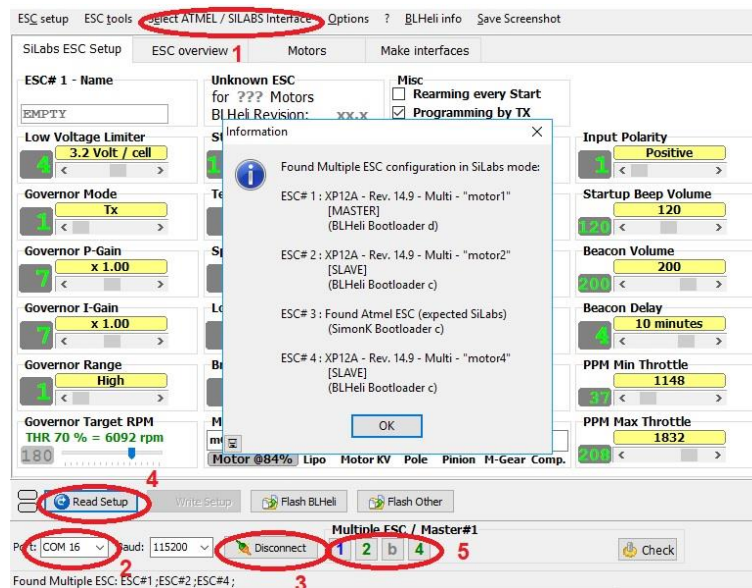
ESC setup ESC tools Select ATMEL / SILABS Interface Options ? BLHeli info Save Screenshot

SiLabs ESC Setup ESC overview 1 Motors Make interfaces

ESC# 1 - Name
EMPTY

Unknown ESC
for ??? Motors
BLHeli Revision: xx.x

Misc
Rearming every Start
Programming by TX

Low Voltage Limiter
4 3.2 Volt / cell

Governor Mode
1 Tx

Governor P-Gain
7 x 1.00

Governor I-Gain
7 x 1.00

Governor Range
1 High

Governor Target RPM
THR 70 % = 6092 rpm
180

Input Polarity
1 Positive

Startup Beep Volume
120 120

Beacon Volume
200 200

Beacon Delay
4 10 minutes

PPM Min Throttle
37 1148

PPM Max Throttle
208 1832

Motor @84% Lipo Motor KV Pole Pinion M-Gear Comp.

Information

Found Multiple ESC configuration in SiLabs mode:

ESC# 1 : XP12A - Rev. 14.9 - Multi - "motor1"
[MASTER]
(BLHeli Bootloader d)

ESC# 2 : XP12A - Rev. 14.9 - Multi - "motor2"
[SLAVE]
(BLHeli Bootloader c)

ESC# 3 : Found Atmel ESC (expected SiLabs)
(SimonK Bootloader c)

ESC# 4 : XP12A - Rev. 14.9 - Multi - "motor4"
[SLAVE]
(BLHeli Bootloader c)

OK

4
Read Setup Write Setup Flash BLHeli Flash Other

Multiple ESC / Master#1

Port: COM 16 Baud: 115200 Disconnect 1 2 b 4 5 Check
2 3

Found Multiple ESC: ESC#1 ;ESC#2 ;ESC#4 ;